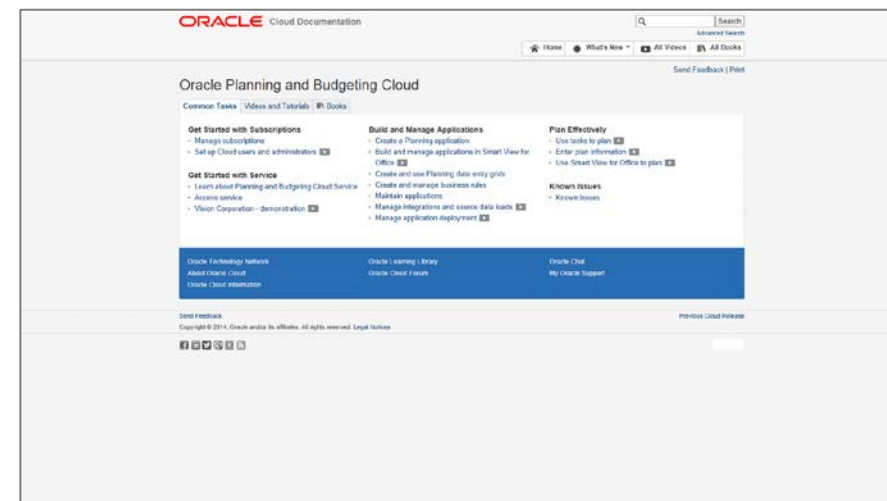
ORACLE Cloud Documentation

Search
Advanced Search

Home What's New All Videos All Books

Send Feedback | Print

Oracle Planning and Budgeting Cloud

Common Tasks Videos and Tutorials Books

Get Started with Subscriptions
- Manage subscriptions
- Set up Cloud users and administrators

Get Started with Service
- Learn about Planning and Budgeting Cloud Service
- Access service
- Vision Corporation - demonstration

Build and Manage Applications
- Create a Planning application
- Build and manage applications in Smart View for Office
- Create and use Planning data entry grids
- Create and manage business rules
- Maintain applications
- Manage integrations and source data loads
- Manage application deployment

Plan Effectively
- Use tasks to plan
- Enter plan information
- Use Smart View for Office to plan

Known Issues
- Known Issues

Oracle Technology Network
About Oracle Cloud
Oracle Cloud Information

Oracle Learning Library
Oracle Cloud Forum

Oracle Chat
My Oracle Support

Send Feedback
Copyright © 2014, Oracle and/or its affiliates. All rights reserved. Legal Notices

Previous Cloud Release